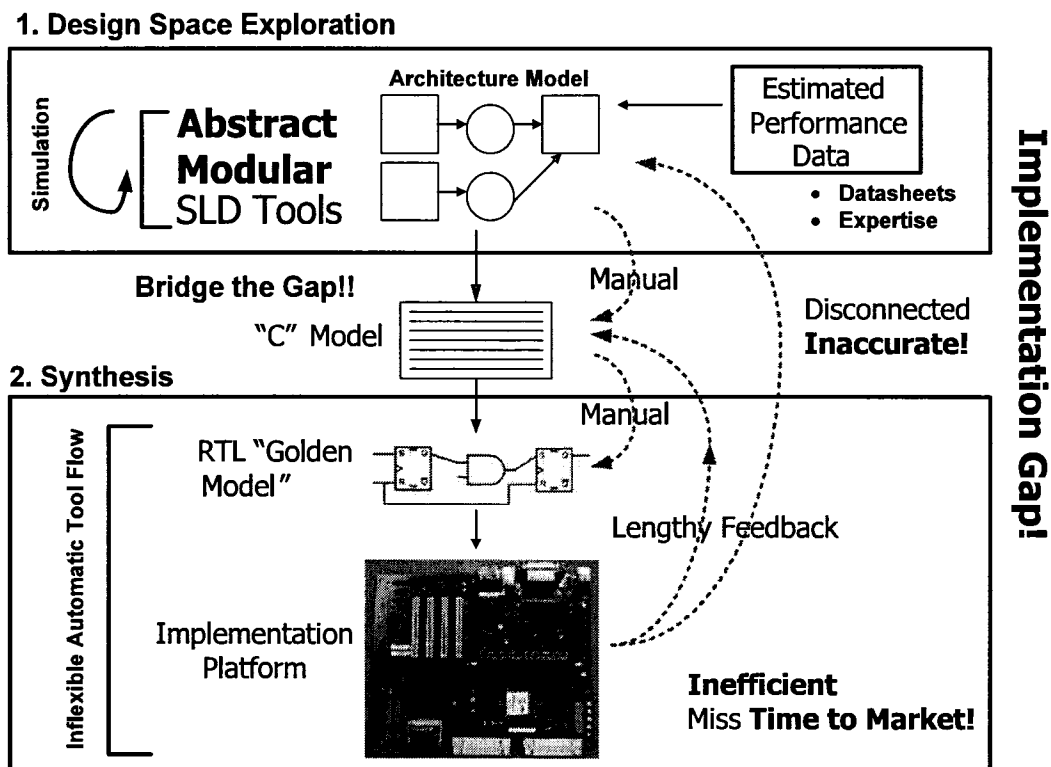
1. Design Space Exploration

Simulation

Abstract
Modular
SLD Tools

Architecture Model

Estimated Performance Data
• Datasheets
• Expertise

Implementation Gap!

Bridge the Gap!!

"C" Model

Manual

Disconnected
Inaccurate!

2. Synthesis

Manual

Inflexible Automatic Tool Flow

RTL "Golden Model"

Lengthy Feedback

Implementation Platform

Inefficient
Miss Time to Market!